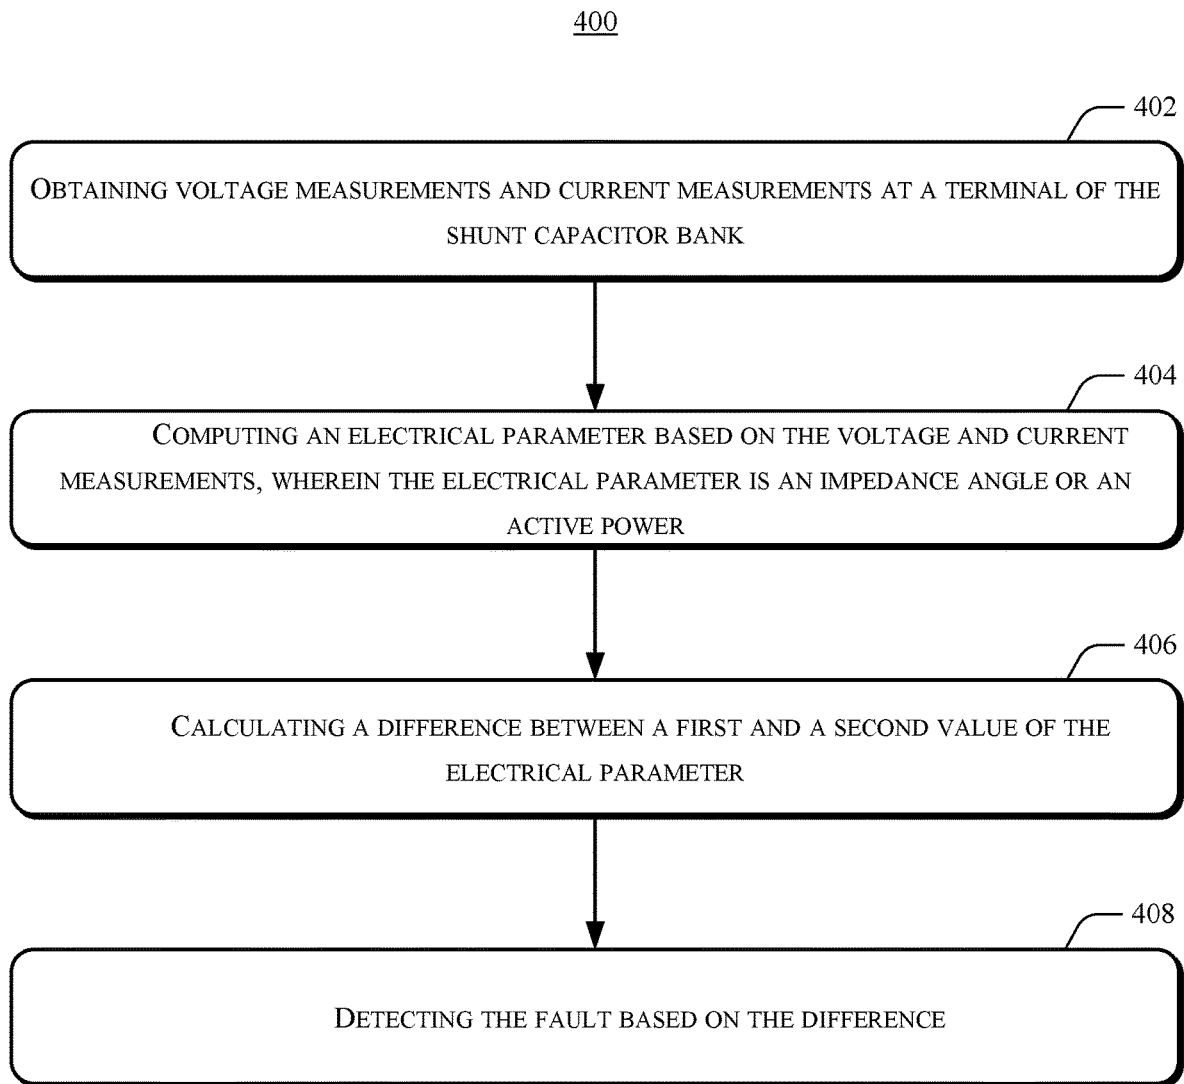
400

402

Obtaining voltage measurements and current measurements at a terminal of the shunt capacitor bank

404

Computing an electrical parameter based on the voltage and current measurements, wherein the electrical parameter is an impedance angle or an active power

406

Calculating a difference between a first and a second value of the electrical parameter

408

Detecting the fault based on the difference